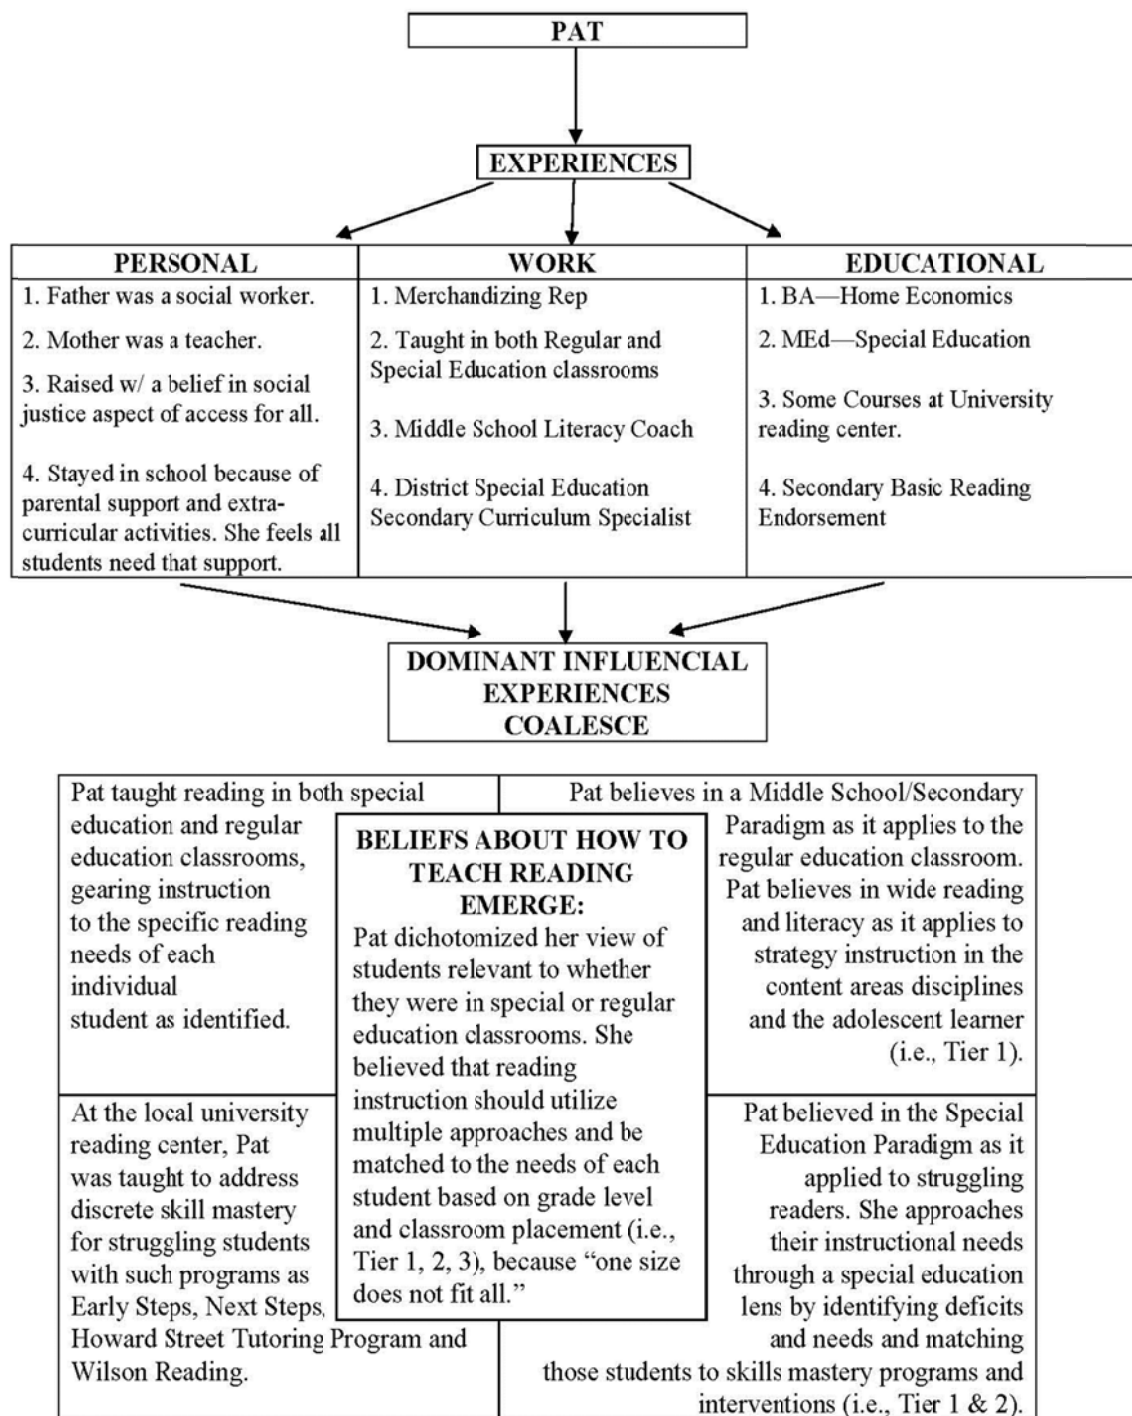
PAT

EXPERIENCES

| PERSONAL | WORK | EDUCATIONAL |
|---|---|---|
| 1. Father was a social worker. | 1. Merchandizing Rep | 1. BA—Home Economics |
| 2. Mother was a teacher. | 2. Taught in both Regular and Special Education classrooms | 2. MEd—Special Education |
| 3. Raised w/ a belief in social justice aspect of access for all. | 3. Middle School Literacy Coach | 3. Some Courses at University reading center. |
| 4. Stayed in school because of parental support and extracurricular activities. She feels all students need that support. | 4. District Special Education Secondary Curriculum Specialist | 4. Secondary Basic Reading Endorsement |

DOMINANT INFLUENCIAL EXPERIENCES COALESCE

Pat taught reading in both special education and regular education classrooms, gearing instruction to the specific reading needs of each individual student as identified.

Pat believes in a Middle School/Secondary Paradigm as it applies to the regular education classroom. Pat believes in wide reading and literacy as it applies to strategy instruction in the content areas disciplines and the adolescent learner (i.e., Tier 1).

BELIEFS ABOUT HOW TO TEACH READING EMERGE:
Pat dichotomized her view of students relevant to whether they were in special or regular education classrooms. She believed that reading instruction should utilize multiple approaches and be matched to the needs of each student based on grade level and classroom placement (i.e., Tier 1, 2, 3), because "one size does not fit all."

At the local university reading center, Pat was taught to address discrete skill mastery for struggling students with such programs as Early Steps, Next Steps, Howard Street Tutoring Program and Wilson Reading.

Pat believed in the Special Education Paradigm as it applied to struggling readers. She approaches their instructional needs through a special education lens by identifying deficits and needs and matching those students to skills mastery programs and interventions (i.e., Tier 1 & 2).